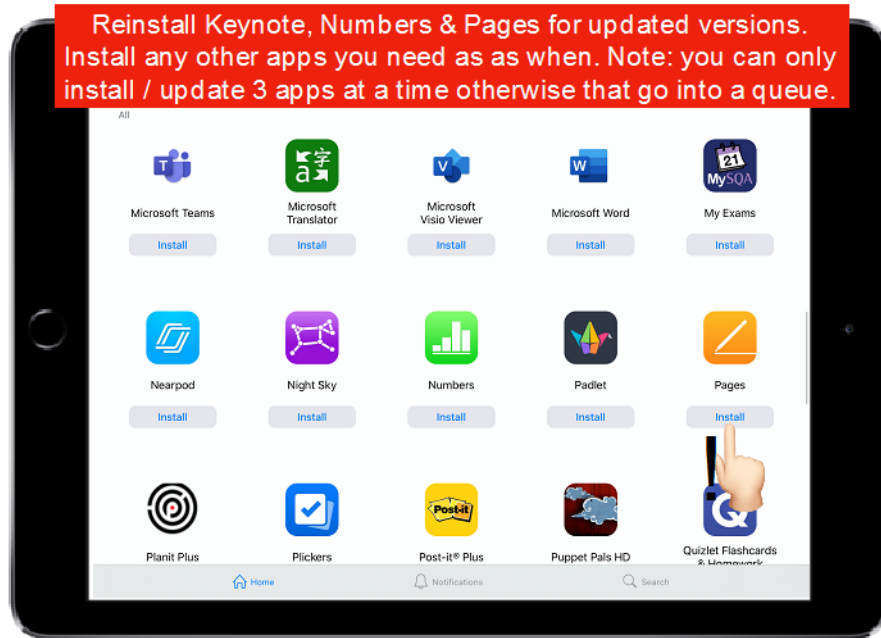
Reinstall Keynote, Numbers & Pages for updated versions. Install any other apps you need as as when. Note: you can only install / update 3 apps at a time otherwise that go into a queue.

All

Microsoft Teams
Install

Microsoft Translator
Install

Microsoft Visio Viewer
Install

Microsoft Word
Install

My Exams
Install

Nearpod
Install

Night Sky
Install

Numbers
Install

Padlet
Install

Pages
Install

Planit Plus

Plickers

Post-it® Plus

Puppet Pals HD

Quizlet Flashcards & Homework

Home
Notifications
Search